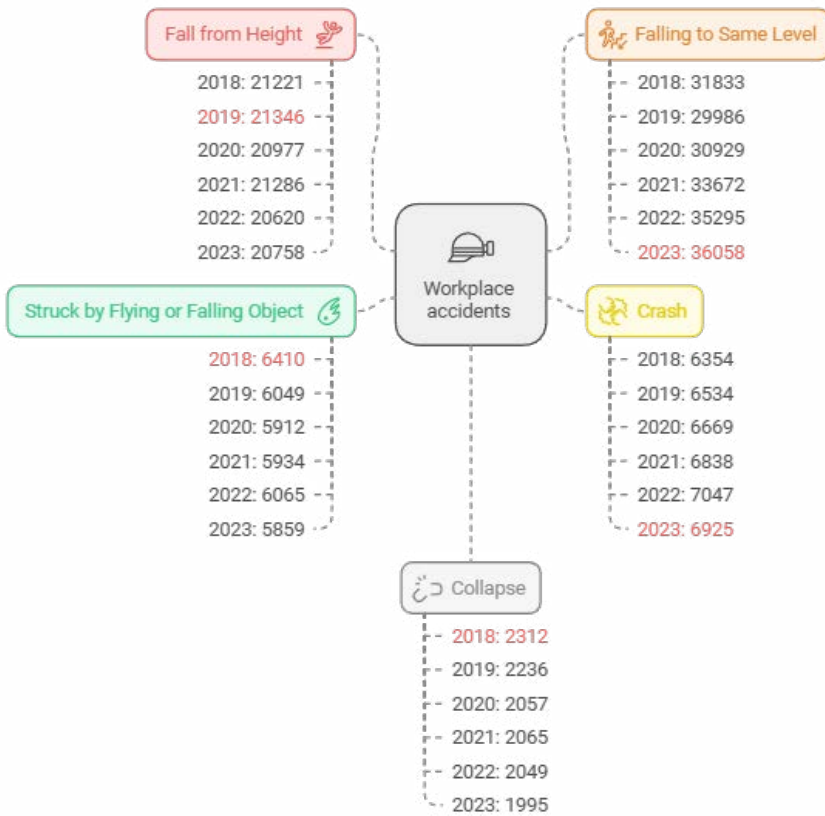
Fall from Height

2018: 21221
2019: 21346
2020: 20977
2021: 21286
2022: 20620
2023: 20758

Falling to Same Level

2018: 31833
2019: 29986
2020: 30929
2021: 33672
2022: 35295
2023: 36058

Workplace accidents

Struck by Flying or Falling Object

2018: 6410
2019: 6049
2020: 5912
2021: 5934
2022: 6065
2023: 5859

Crash

2018: 6354
2019: 6534
2020: 6669
2021: 6838
2022: 7047
2023: 6925

Collapse

2018: 2312
2019: 2236
2020: 2057
2021: 2065
2022: 2049
2023: 1995